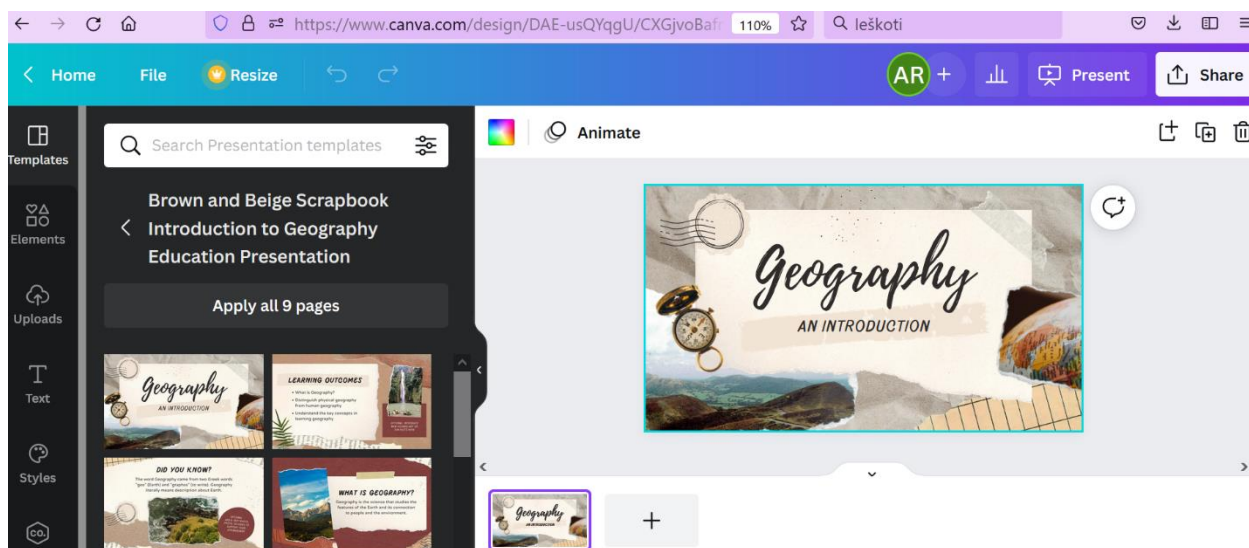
https://www.canva.com/design/DAE-usQYqgU/CXGjvoBaf 110% Ieškoti

Home File Resize AR + Present Share

Templates Elements Uploads Text Styles

Search Presentation templates

Brown and Beige Scrapbook Introduction to Geography Education Presentation

Apply all 9 pages

Geography AN INTRODUCTION

LEARNING OUTCOMES

DID YOU KNOW?

WHAT IS GEOGRAPHY?

Animate

Geography

AN INTRODUCTION

+